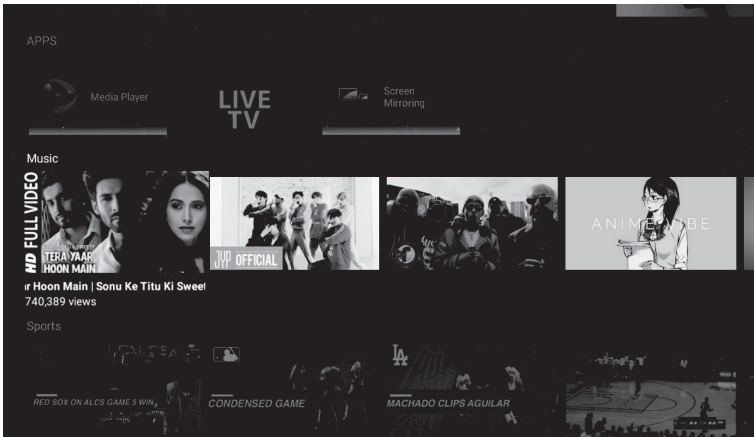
APPS

Media Player

LIVE TV

Screen Mirroring

Music

HD FULL VIDEO

TERA YAAR HOON MAIN

JYP OFFICIAL

ANIME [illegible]BE

r Hoon Main | Sonu Ke Titu Ki Sweet
740,389 views

Sports

RED SOX ON ALCS GAME 5 WIN

CONDENSED GAME

LA

MACHADO CLIPS AGUILAR